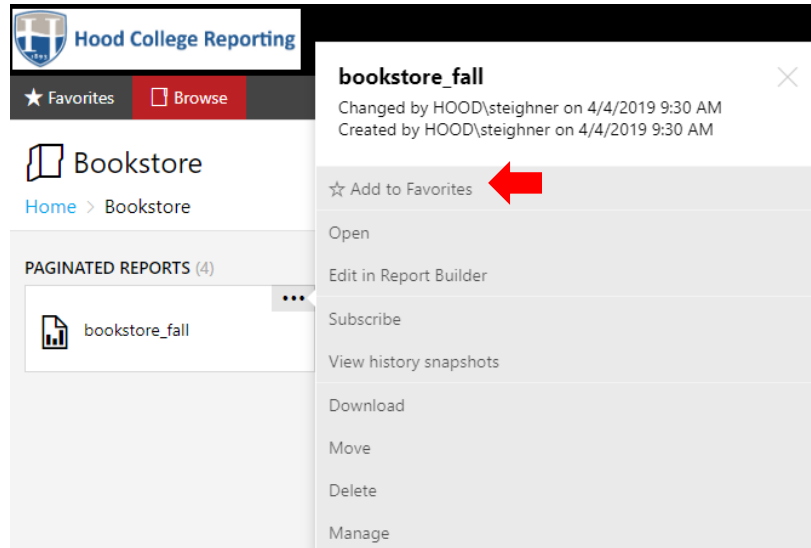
Hood College Reporting

★ Favorites

Browse

Bookstore

Home > Bookstore

PAGINATED REPORTS (4)

bookstore_fall

•••

bookstore_fall

Changed by HOOD\steighner on 4/4/2019 9:30 AM
Created by HOOD\steighner on 4/4/2019 9:30 AM

☆ Add to Favorites

Open

Edit in Report Builder

Subscribe

View history snapshots

Download

Move

Delete

Manage